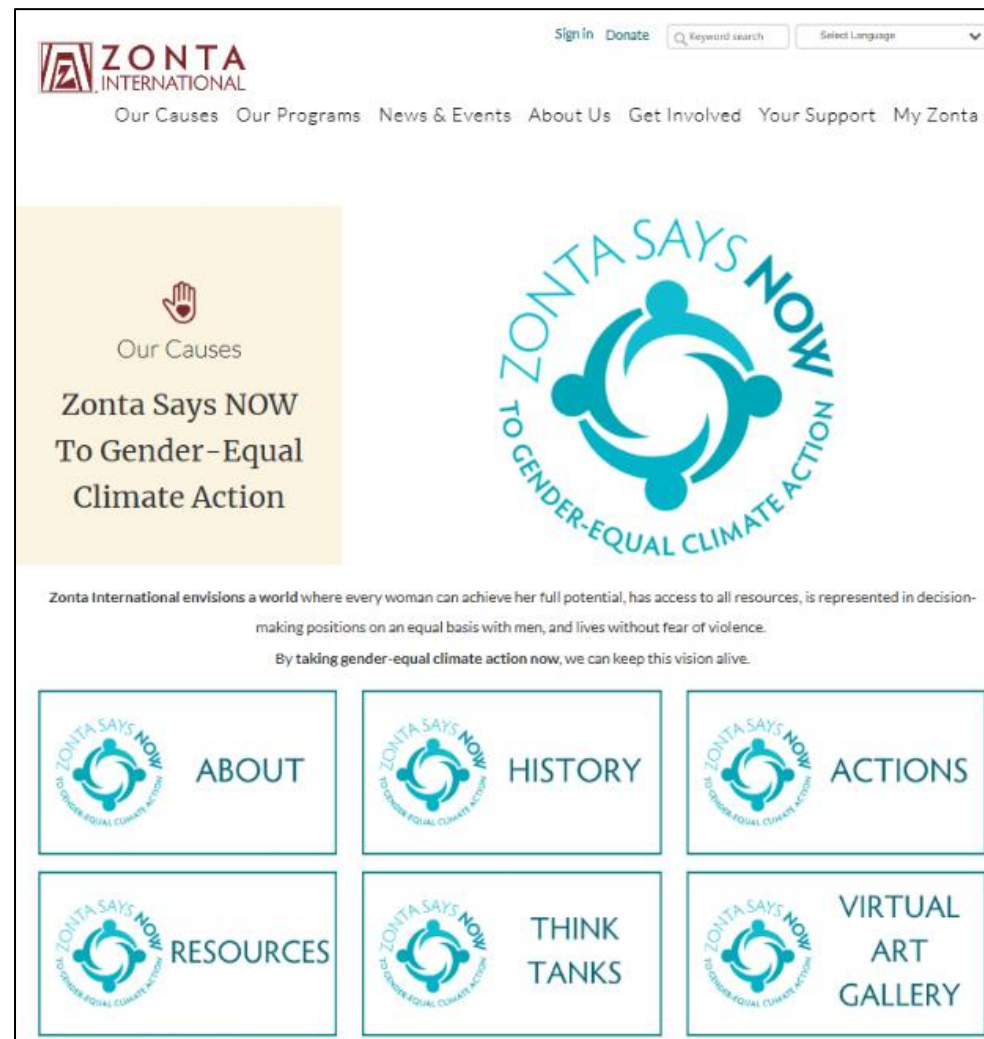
ZONTA INTERNATIONAL

Sign In Donate Keyword search Select Language

Our Causes Our Programs News & Events About Us Get Involved Your Support My Zonta

Our Causes

Zonta Says NOW To Gender-Equal Climate Action

ZONTA SAYS NOW TO GENDER-EQUAL CLIMATE ACTION

Zonta International envisions a world where every woman can achieve her full potential, has access to all resources, is represented in decision-making positions on an equal basis with men, and lives without fear of violence.

By taking gender-equal climate action now, we can keep this vision alive.

ZONTA SAYS NOW TO GENDER-EQUAL CLIMATE ACTION ABOUT

ZONTA SAYS NOW TO GENDER-EQUAL CLIMATE ACTION HISTORY

ZONTA SAYS NOW TO GENDER-EQUAL CLIMATE ACTION ACTIONS

ZONTA SAYS NOW TO GENDER-EQUAL CLIMATE ACTION RESOURCES

ZONTA SAYS NOW TO GENDER-EQUAL CLIMATE ACTION THINK TANKS

ZONTA SAYS NOW TO GENDER-EQUAL CLIMATE ACTION VIRTUAL ART GALLERY